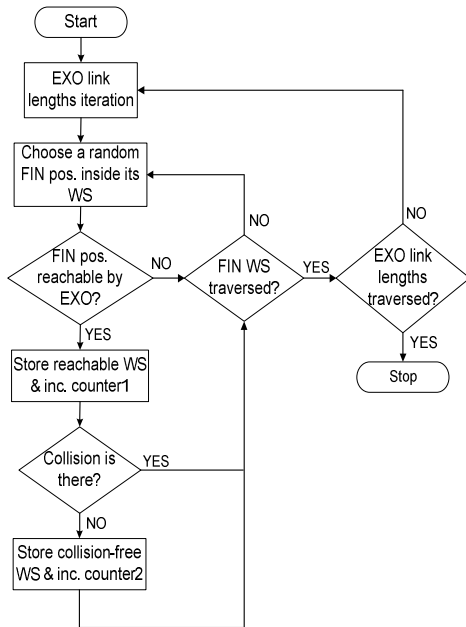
Start

EXO link lengths iteration

Choose a random FIN pos. inside its WS

FIN pos. reachable by EXO?

NO

FIN WS traversed?

NO

YES

EXO link lengths traversed?

NO

YES

Stop

YES

Store reachable WS & inc. counter1

Collision is there?

YES

NO

Store collision-free WS & inc. counter2